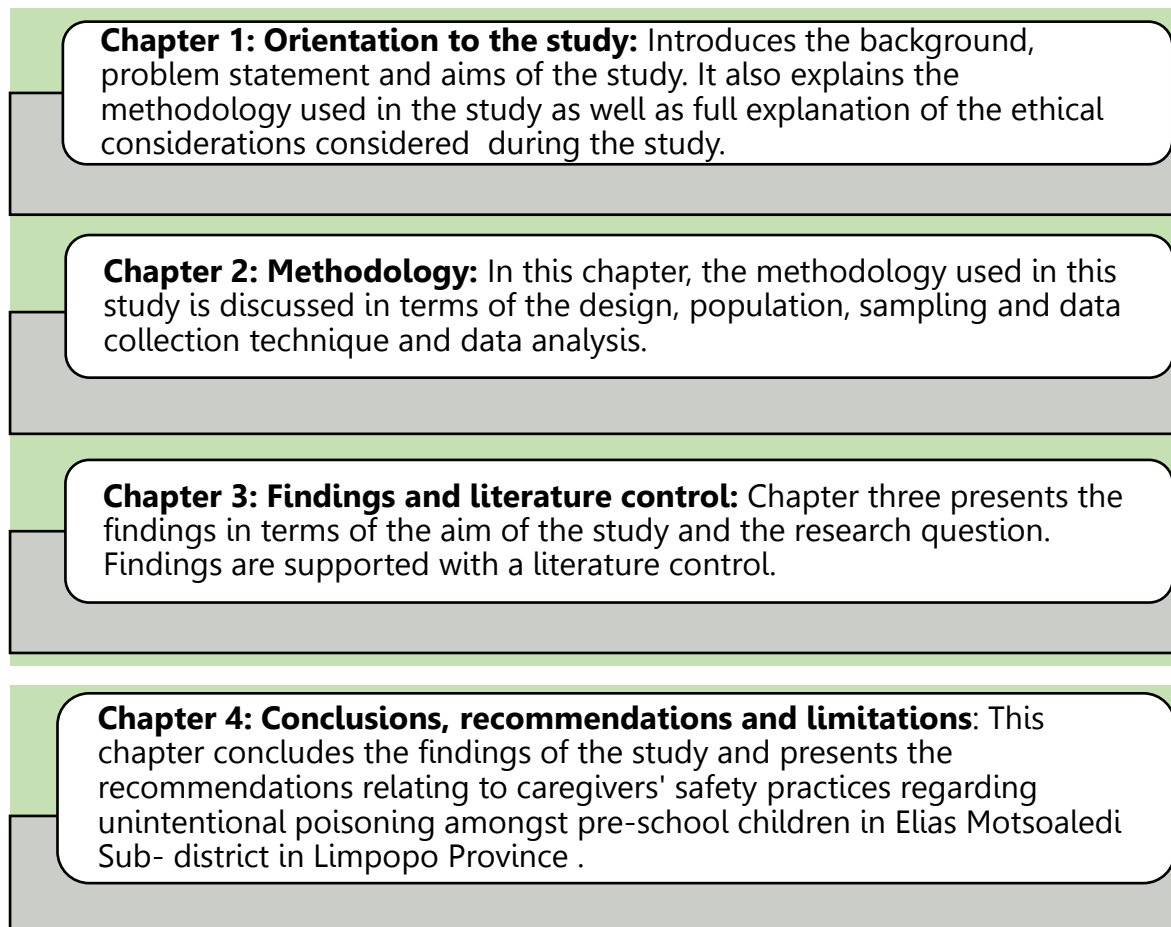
**Chapter 1: Orientation to the study:** Introduces the background, problem statement and aims of the study. It also explains the methodology used in the study as well as full explanation of the ethical considerations considered during the study.

**Chapter 2: Methodology:** In this chapter, the methodology used in this study is discussed in terms of the design, population, sampling and data collection technique and data analysis.

**Chapter 3: Findings and literature control:** Chapter three presents the findings in terms of the aim of the study and the research question. Findings are supported with a literature control.

**Chapter 4: Conclusions, recommendations and limitations**: This chapter concludes the findings of the study and presents the recommendations relating to caregivers' safety practices regarding unintentional poisoning amongst pre-school children in Elias Motsoaledi Sub- district in Limpopo Province .